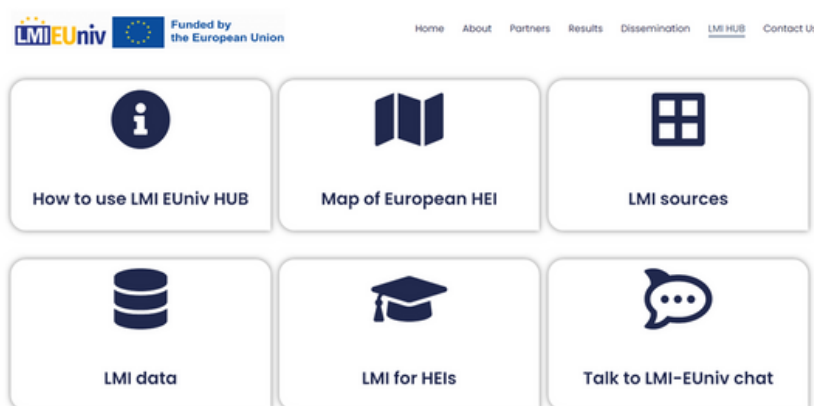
LMIEUniv Funded by the European Union

Home About Partners Results Dissemination LMI HUB Contact U

How to use LMI EUniv HUB

Map of European HEI

LMI sources

LMI data

LMI for HEIs

Talk to LMI-EUniv chat